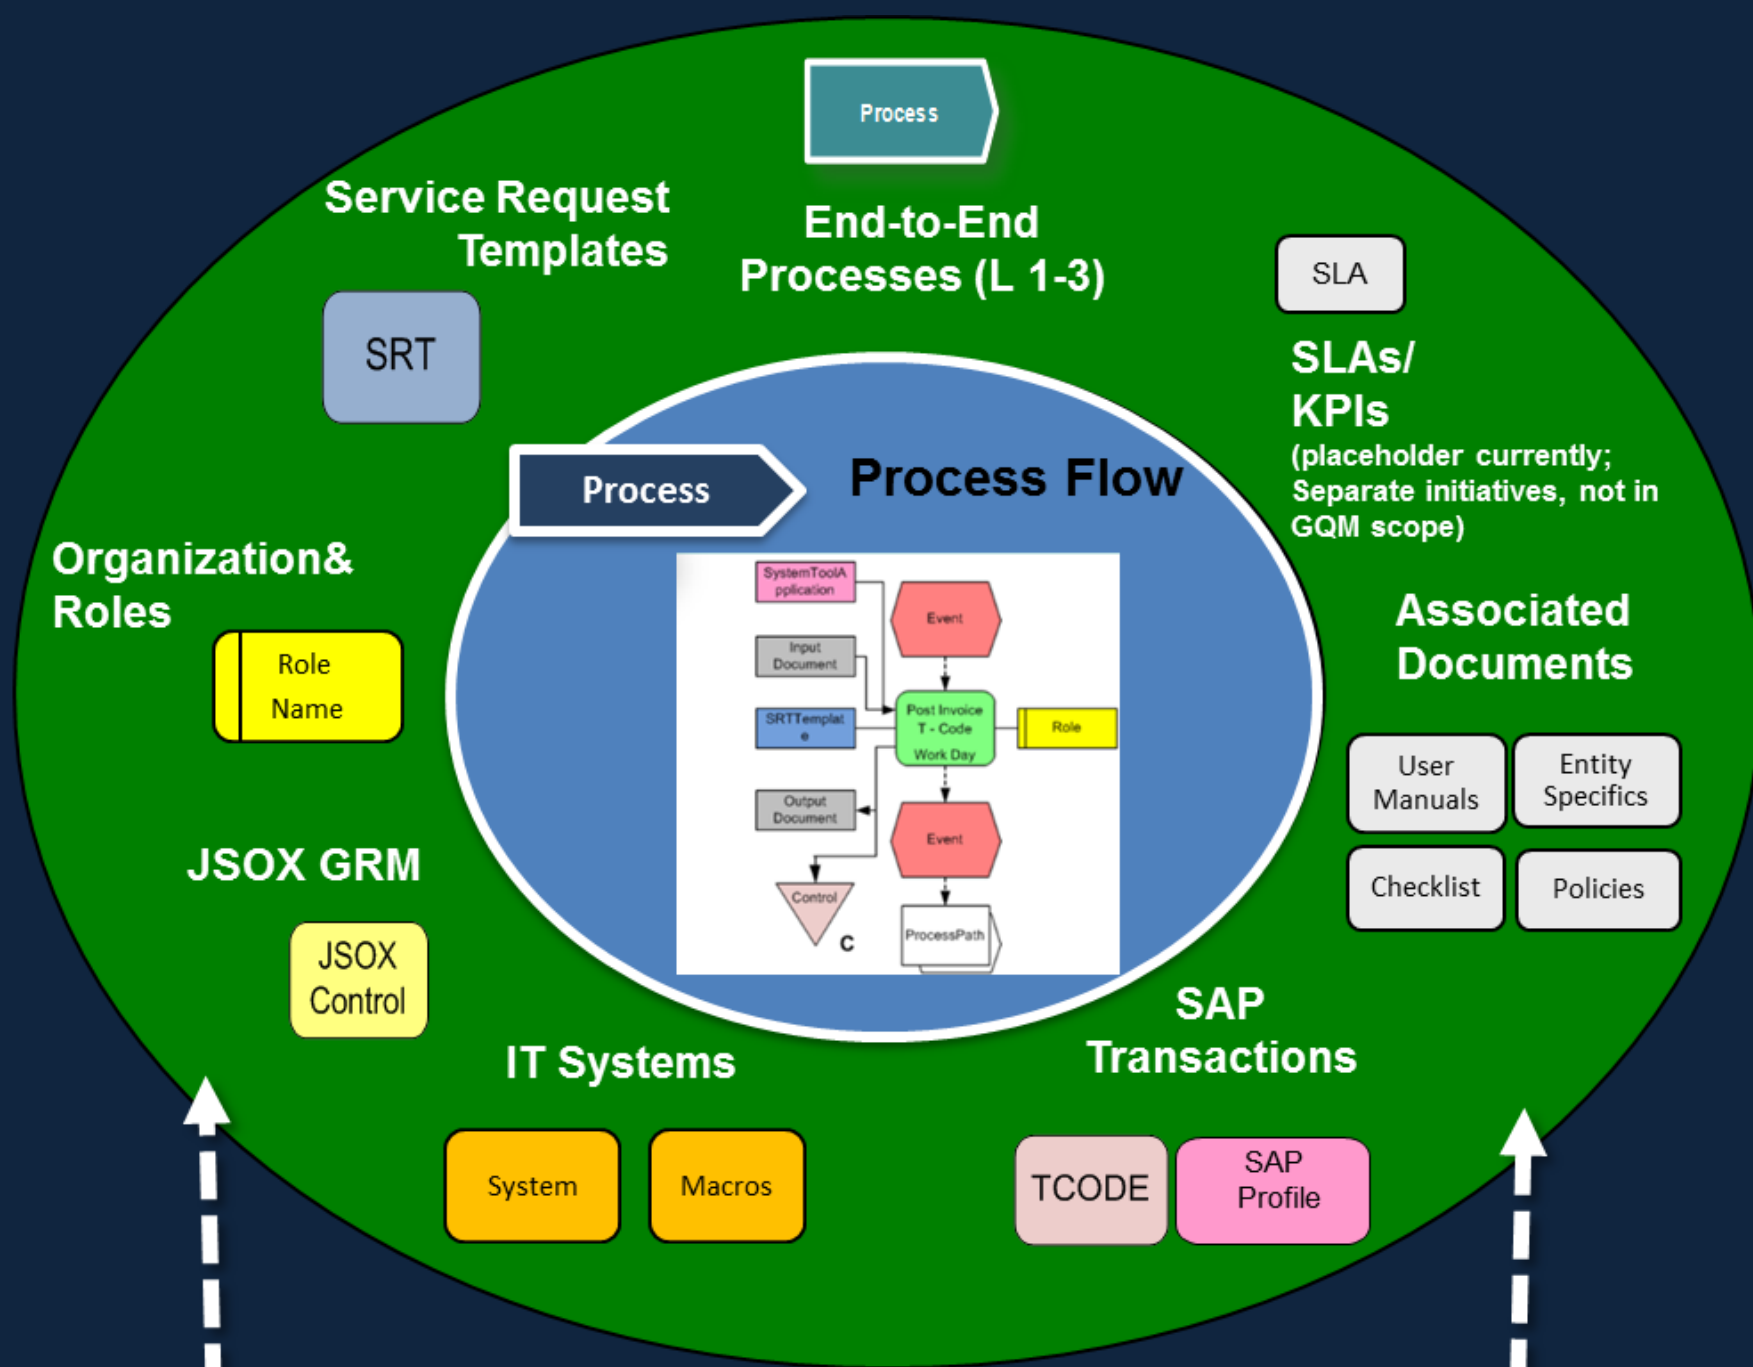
Process

Service Request Templates

End-to-End Processes (L 1-3)

SLA

SRT

SLAs/ KPIs
(placeholder currently; Separate initiatives, not in GQM scope)

Process

Process Flow

Organization& Roles

Role Name

SystemToolApplication

Event

Input Document

Post Invoice T - Code Work Day

Role

SRTTemplate

Output Document

Event

Control

C

ProcessPath

Associated Documents

User Manuals

Entity Specifics

Checklist

Policies

JSOX GRM

JSOX Control

SAP Transactions

IT Systems

System

Macros

TCODE

SAP Profile